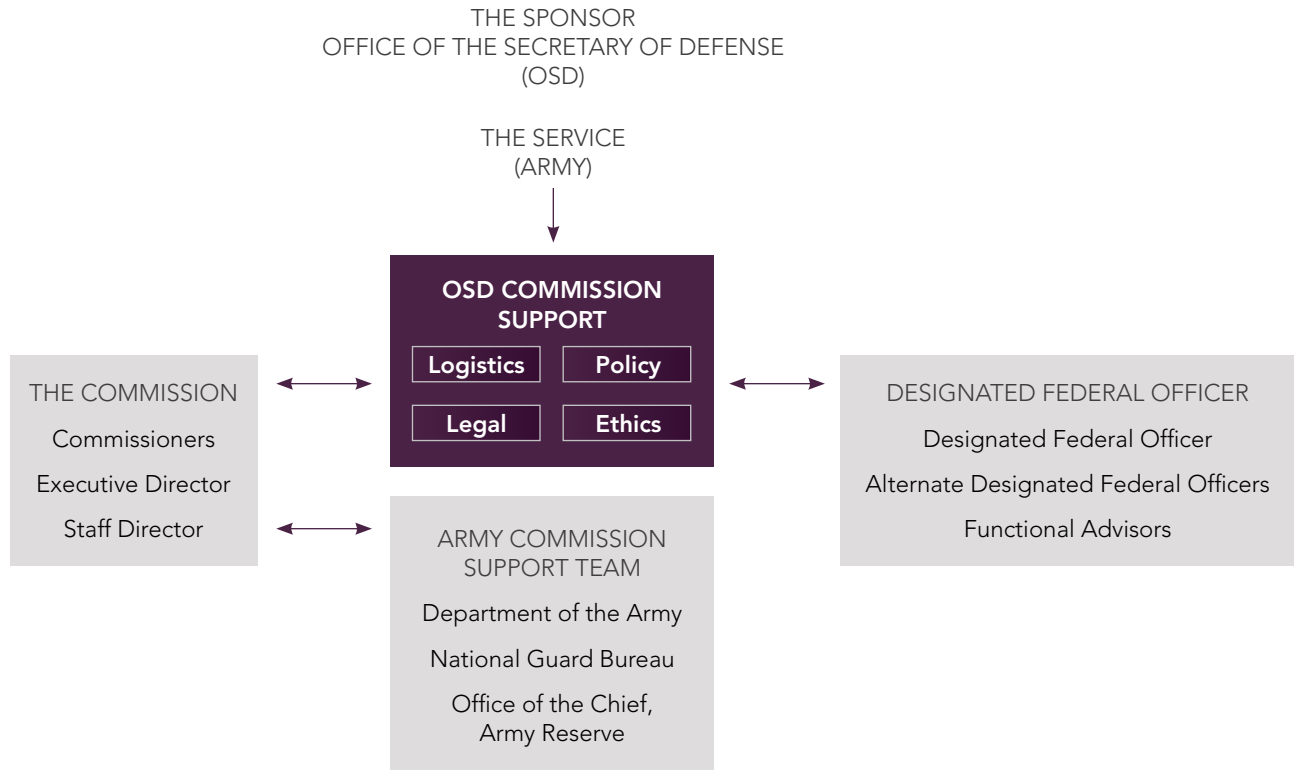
THE SPONSOR
OFFICE OF THE SECRETARY OF DEFENSE
(OSD)

THE SERVICE
(ARMY)

OSD COMMISSION SUPPORT

Logistics

Policy

Legal

Ethics

THE COMMISSION

Commissioners

Executive Director

Staff Director

DESIGNATED FEDERAL OFFICER

Designated Federal Officer

Alternate Designated Federal Officers

Functional Advisors

ARMY COMMISSION SUPPORT TEAM

Department of the Army

National Guard Bureau

Office of the Chief, Army Reserve